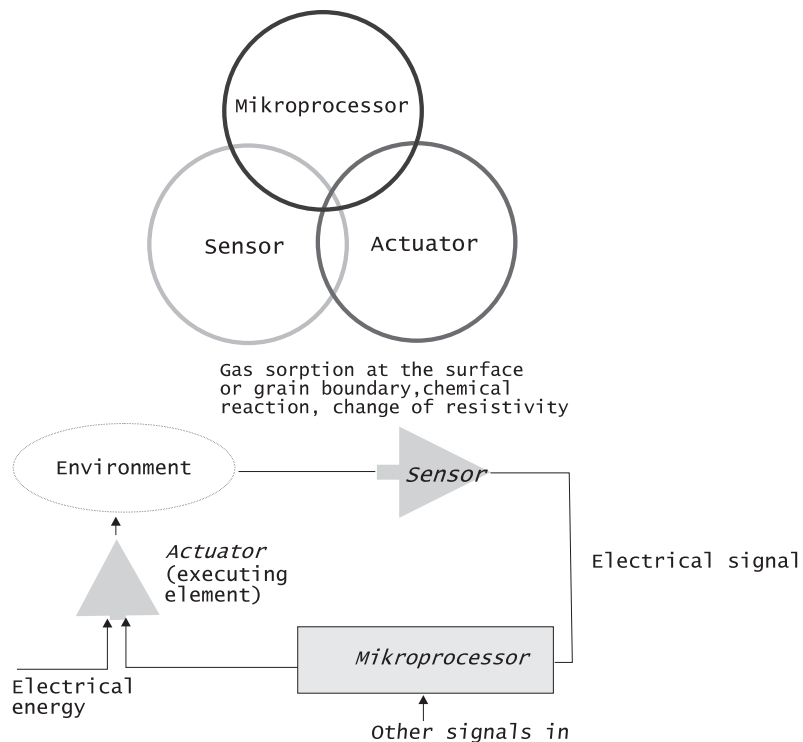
Mikroprocessor

Sensor

Actuator

Gas sorption at the surface or grain boundary,chemical reaction, change of resistivity

Environment

Sensor

Electrical signal

Actuator (executing element)

Mikroprocessor

Electrical energy

Other signals in